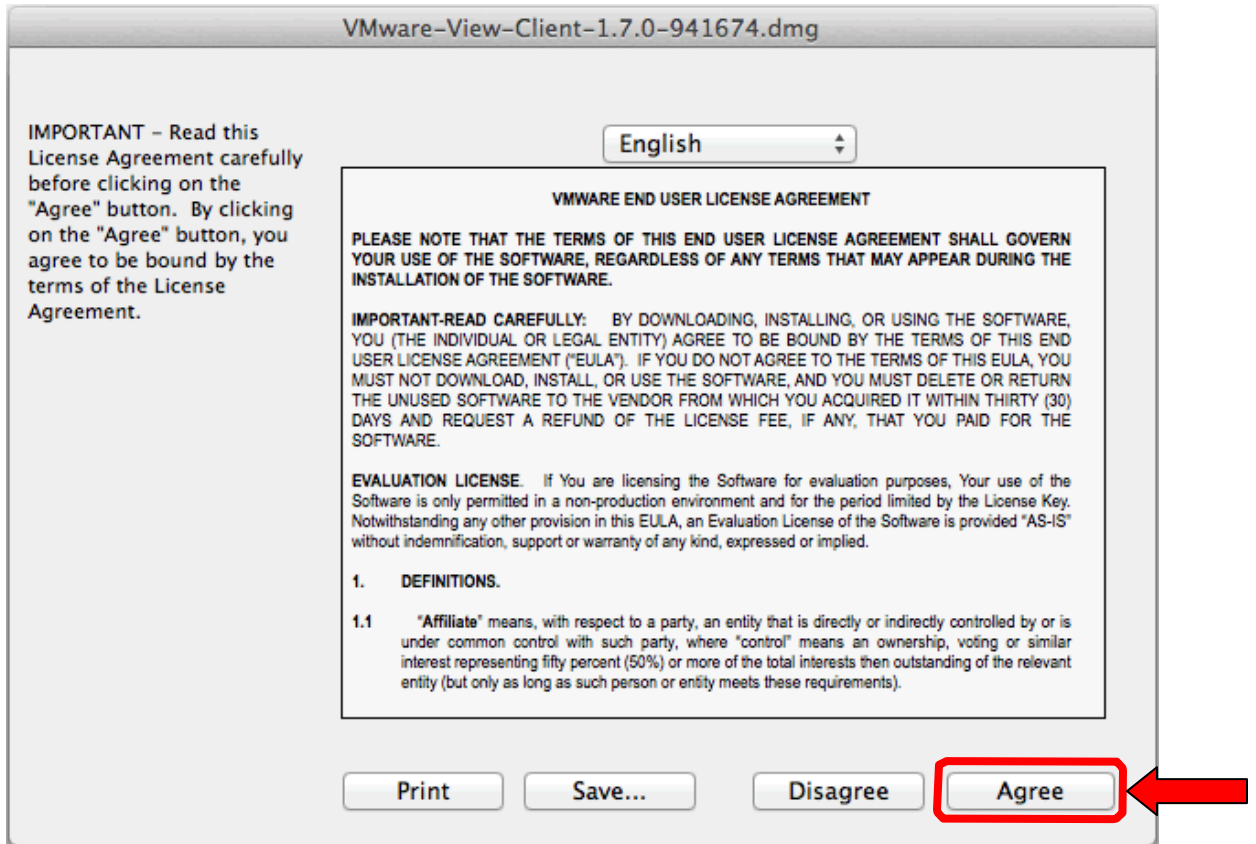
VMware-View-Client-1.7.0-941674.dmg

IMPORTANT - Read this License Agreement carefully before clicking on the "Agree" button. By clicking on the "Agree" button, you agree to be bound by the terms of the License Agreement.

English

VMWARE END USER LICENSE AGREEMENT

PLEASE NOTE THAT THE TERMS OF THIS END USER LICENSE AGREEMENT SHALL GOVERN YOUR USE OF THE SOFTWARE, REGARDLESS OF ANY TERMS THAT MAY APPEAR DURING THE INSTALLATION OF THE SOFTWARE.

IMPORTANT-READ CAREFULLY: BY DOWNLOADING, INSTALLING, OR USING THE SOFTWARE, YOU (THE INDIVIDUAL OR LEGAL ENTITY) AGREE TO BE BOUND BY THE TERMS OF THIS END USER LICENSE AGREEMENT ("EULA"). IF YOU DO NOT AGREE TO THE TERMS OF THIS EULA, YOU MUST NOT DOWNLOAD, INSTALL, OR USE THE SOFTWARE, AND YOU MUST DELETE OR RETURN THE UNUSED SOFTWARE TO THE VENDOR FROM WHICH YOU ACQUIRED IT WITHIN THIRTY (30) DAYS AND REQUEST A REFUND OF THE LICENSE FEE, IF ANY, THAT YOU PAID FOR THE SOFTWARE.

EVALUATION LICENSE. If You are licensing the Software for evaluation purposes, Your use of the Software is only permitted in a non-production environment and for the period limited by the License Key. Notwithstanding any other provision in this EULA, an Evaluation License of the Software is provided "AS-IS" without indemnification, support or warranty of any kind, expressed or implied.

1. DEFINITIONS.

1.1 "Affiliate" means, with respect to a party, an entity that is directly or indirectly controlled by or is under common control with such party, where "control" means an ownership, voting or similar interest representing fifty percent (50%) or more of the total interests then outstanding of the relevant entity (but only as long as such person or entity meets these requirements).

Print Save... Disagree Agree